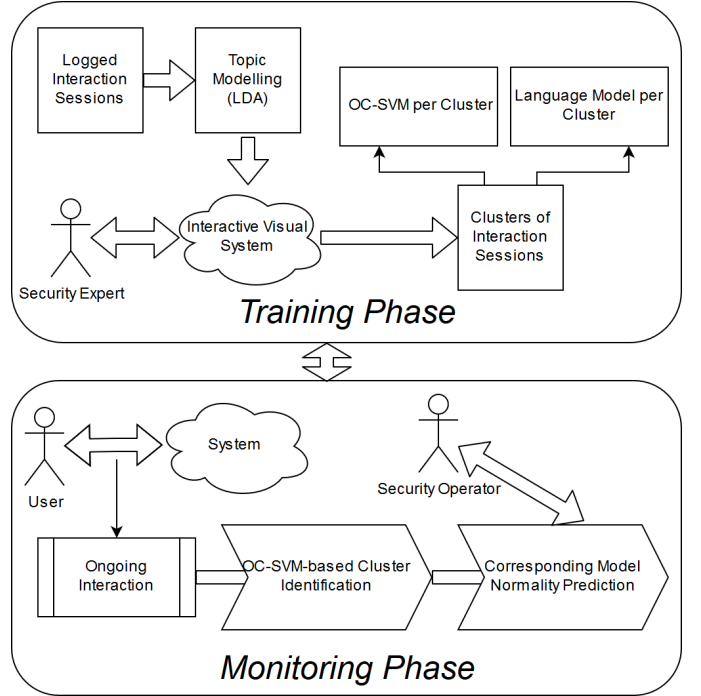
Logged Interaction Sessions

Topic Modelling (LDA)

OC-SVM per Cluster

Language Model per Cluster

Interactive Visual System

Clusters of Interaction Sessions

Security Expert

Training Phase

User

System

Security Operator

Ongoing Interaction

OC-SVM-based Cluster Identification

Corresponding Model Normality Prediction

Monitoring Phase